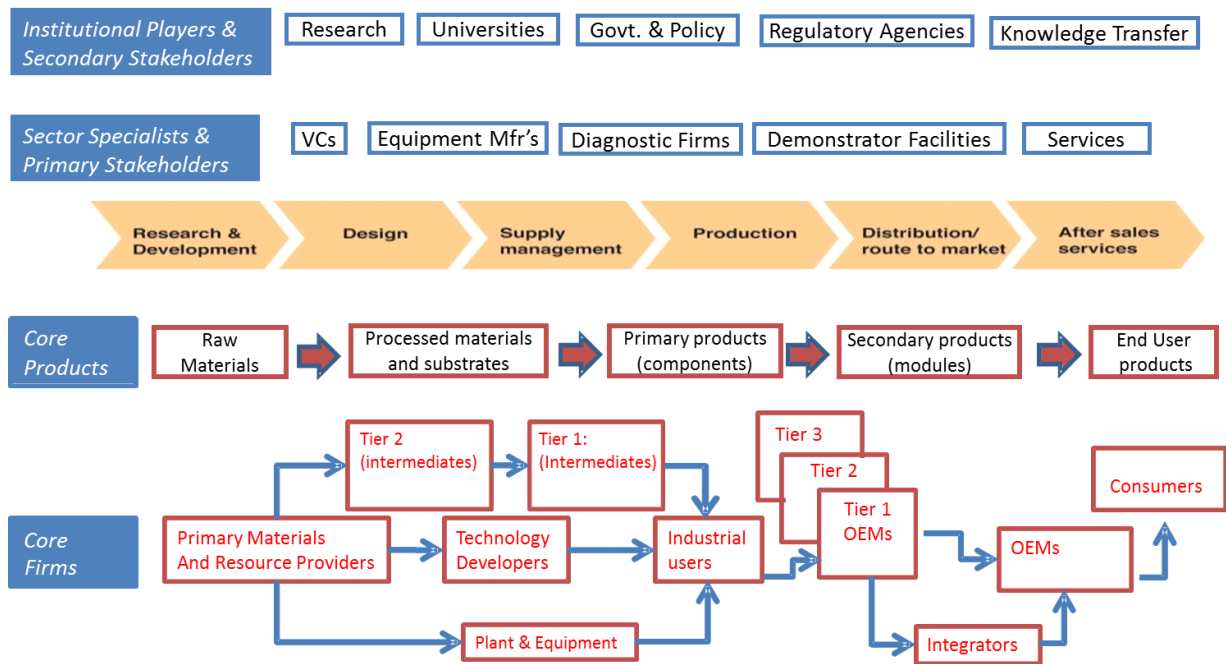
Institutional Players & Secondary Stakeholders

Research

Universities

Govt. & Policy

Regulatory Agencies

Knowledge Transfer

Sector Specialists & Primary Stakeholders

VCs

Equipment Mfr's

Diagnostic Firms

Demonstrator Facilities

Services

Research & Development

Design

Supply management

Production

Distribution/ route to market

After sales services

Core Products

Raw Materials

Processed materials and substrates

Primary products (components)

Secondary products (modules)

End User products

Tier 2 (intermediates)

Tier 1: (Intermediates)

Tier 3

Tier 2

Consumers

Core Firms

Primary Materials And Resource Providers

Technology Developers

Industrial users

Tier 1 OEMs

OEMs

Plant & Equipment

Integrators